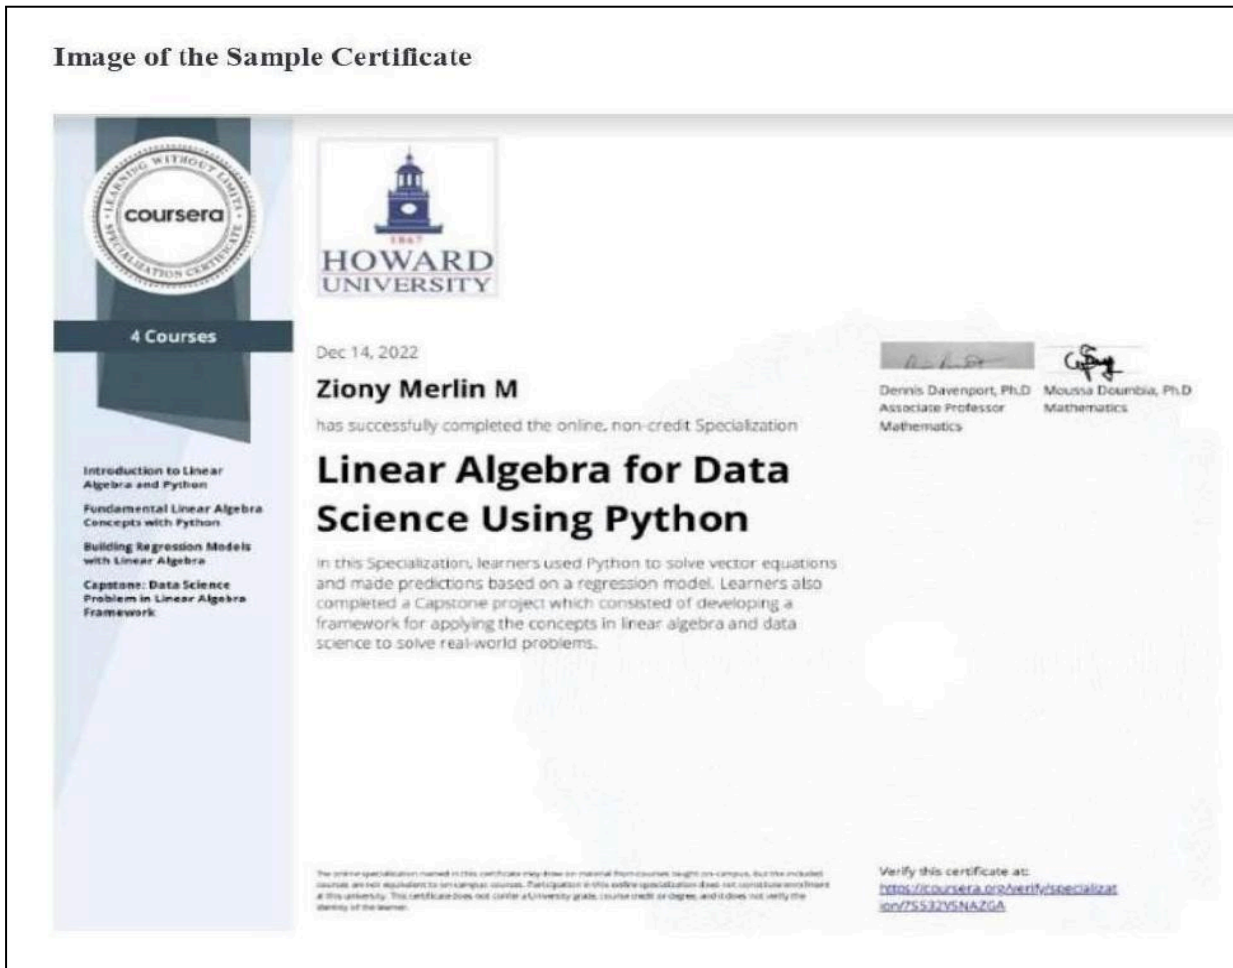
Image of the Sample Certificate

LEARNING WITHOUT LIMITS
coursera
SPECIALIZATION CERTIFICATE

4 Courses

Introduction to Linear Algebra and Python

Fundamental Linear Algebra Concepts with Python

Building Regression Models with Linear Algebra

Capstone: Data Science Problem in Linear Algebra Framework

1867
HOWARD
UNIVERSITY

Dec 14, 2022

Ziony Merlin M

has successfully completed the online, non-credit Specialization

Linear Algebra for Data Science Using Python

In this Specialization, learners used Python to solve vector equations and made predictions based on a regression model. Learners also completed a Capstone project which consisted of developing a framework for applying the concepts in linear algebra and data science to solve real-world problems.

Dennis Davenport, Ph.D
Associate Professor
Mathematics

Moussa Doumbia, Ph.D
Mathematics

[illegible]

Verify this certificate at:
https://coursera.org/verify/specialization/7S532V5NAZGA